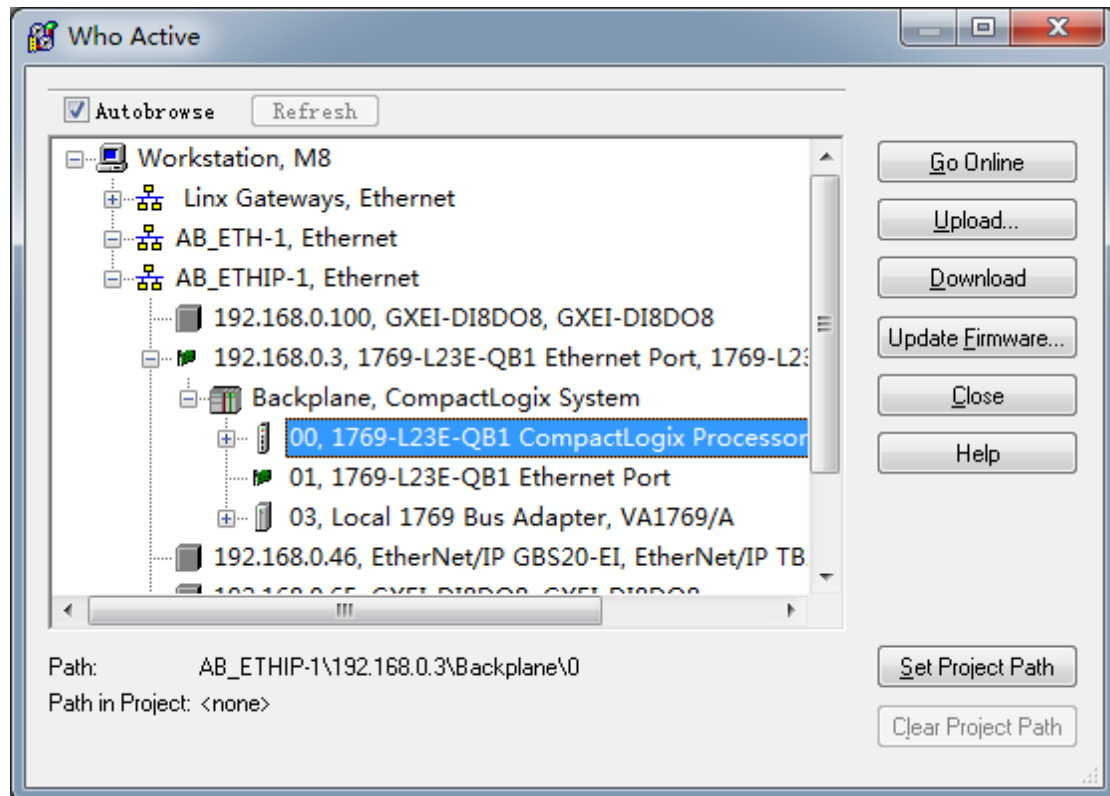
Who Active

Autobrowse Refresh

Workstation, M8
Linx Gateways, Ethernet
AB_ETH-1, Ethernet
AB_ETHIP-1, Ethernet
192.168.0.100, GXEI-DI8DO8, GXEI-DI8DO8
192.168.0.3, 1769-L23E-QB1 Ethernet Port, 1769-L2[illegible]
Backplane, CompactLogix System
00, 1769-L23E-QB1 CompactLogix Processor
01, 1769-L23E-QB1 Ethernet Port
03, Local 1769 Bus Adapter, VA1769/A
192.168.0.46, EtherNet/IP GBS20-EI, EtherNet/IP TB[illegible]
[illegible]

Go Online
Upload...
Download
Update Firmware...
Close
Help

Path: AB_ETHIP-1\192.168.0.3\Backplane\0
Path in Project: <none>

Set Project Path
Clear Project Path